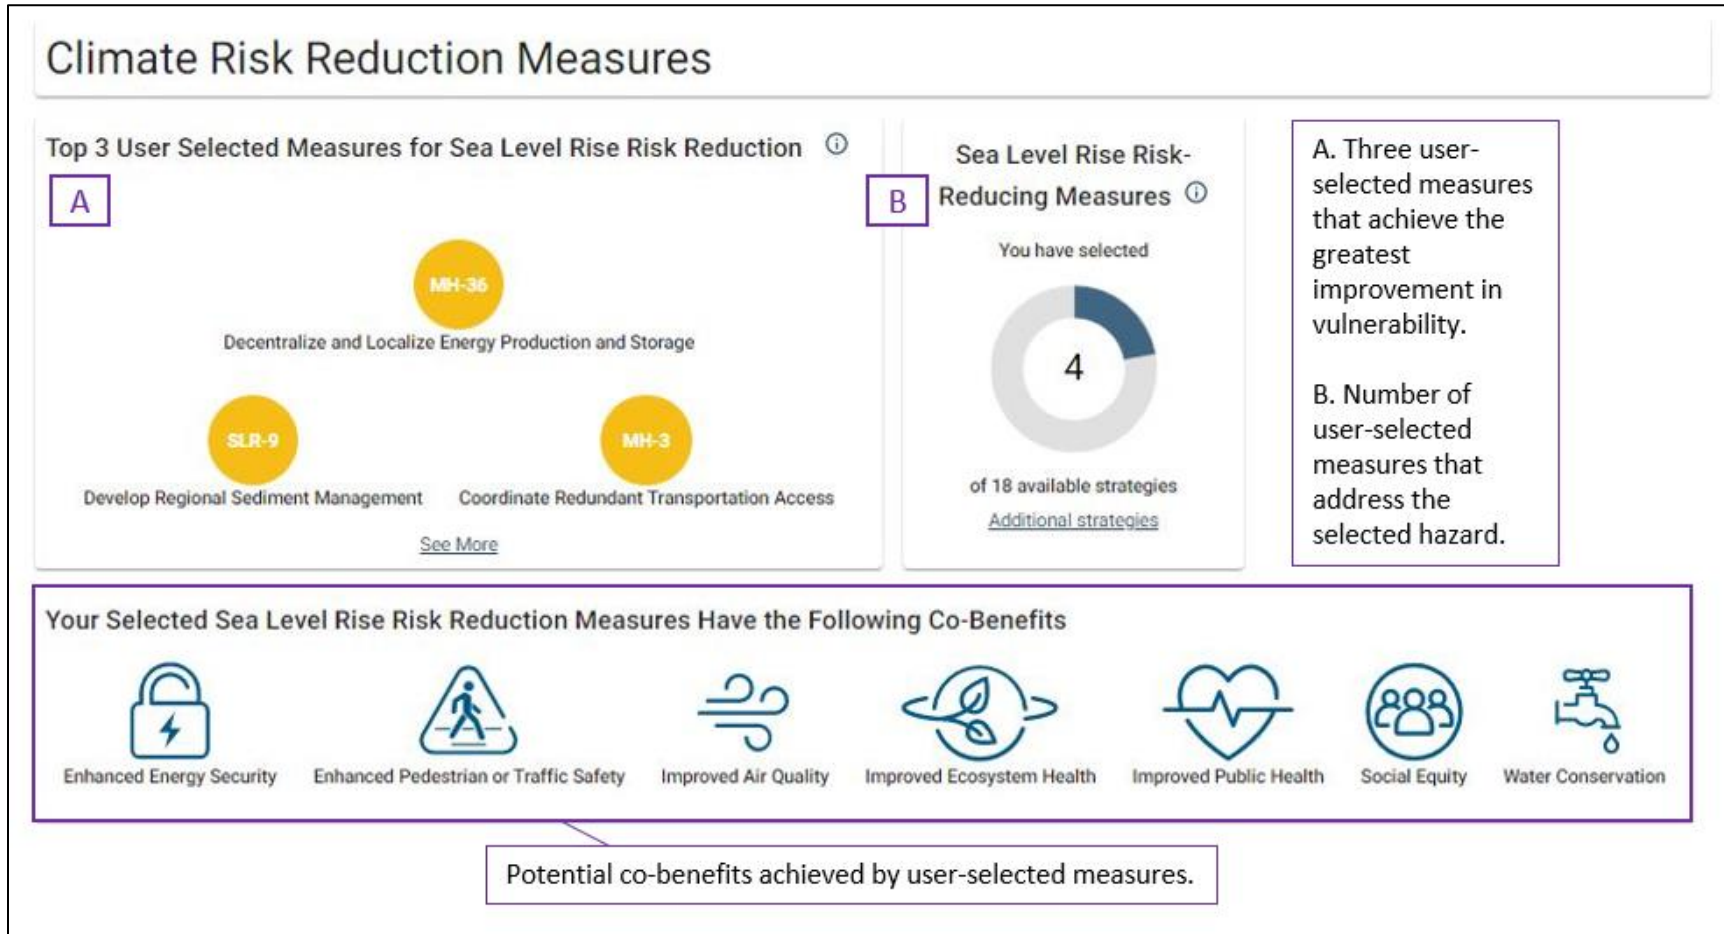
Climate Risk Reduction Measures

Top 3 User Selected Measures for Sea Level Rise Risk Reduction ⓘ

A

MH-36

Decentralize and Localize Energy Production and Storage

SLR-9

Develop Regional Sediment Management

MH-3

Coordinate Redundant Transportation Access

See More

B

Sea Level Rise Risk-Reducing Measures ⓘ

You have selected

4

of 18 available strategies

Additional strategies

A. Three user-selected measures that achieve the greatest improvement in vulnerability.

B. Number of user-selected measures that address the selected hazard.

Your Selected Sea Level Rise Risk Reduction Measures Have the Following Co-Benefits

Enhanced Energy Security

Enhanced Pedestrian or Traffic Safety

Improved Air Quality

Improved Ecosystem Health

Improved Public Health

Social Equity

Water Conservation

Potential co-benefits achieved by user-selected measures.